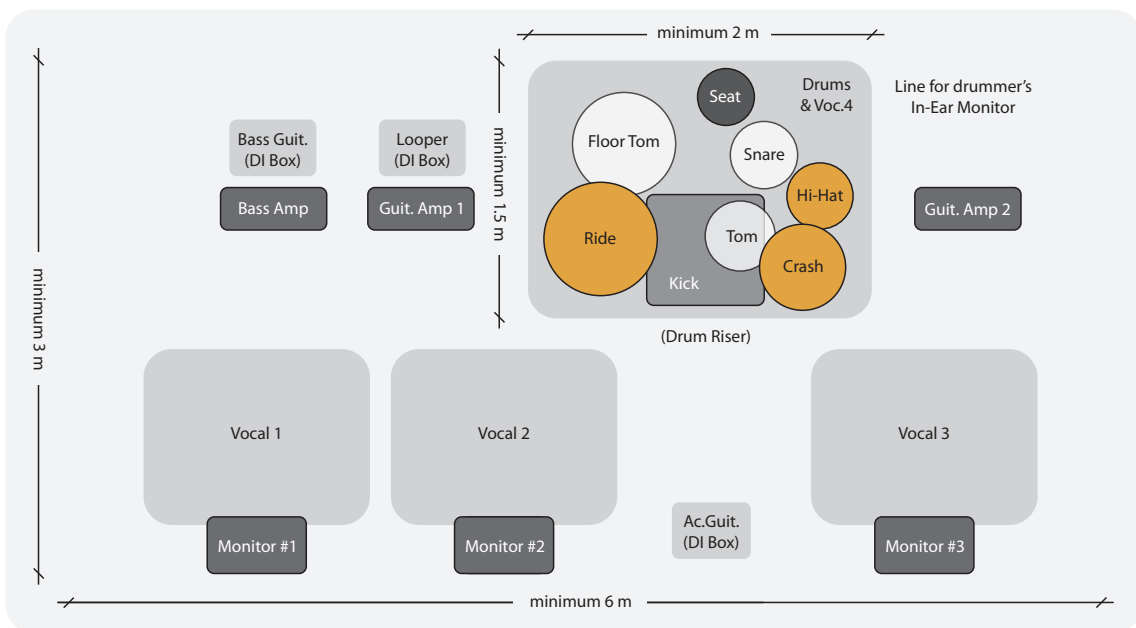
minimum 2 m

minimum 3 m

Bass Guit.
(DI Box)

Looper
(DI Box)

minimum 1.5 m

Seat

Drums
& Voc.4

Line for drummer's
In-Ear Monitor

Floor Tom

Snare

Hi-Hat

Bass Amp

Guit. Amp 1

Ride

Tom

Crash

Guit. Amp 2

Kick

(Drum Riser)

Vocal 1

Vocal 2

Vocal 3

Monitor #1

Monitor #2

Ac.Guit.
(DI Box)

Monitor #3

minimum 6 m